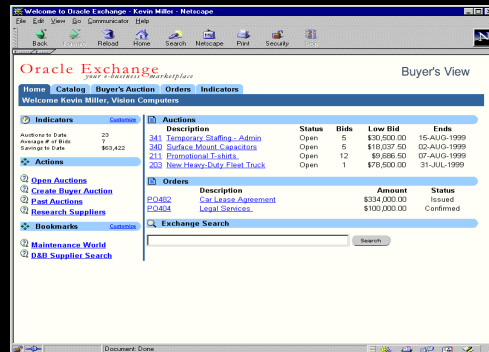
Welcome to Oracle Exchange - Kevin Miller - Netscape

File Edit View Go Communicator Help

Back Forward Reload Home Search Netscape Print Security Stop

Oracle Exchange
your e-business marketplace

Buyer's View

Home Catalog Buyer's Auction Orders Indicators

Welcome Kevin Miller, Vision Computers

Indicators Customize

Auctions to Date 23
Average # of Bids 7
Savings to Date $63,422

Actions

Open Auctions
Create Buyer Auction
Past Auctions
Research Suppliers

Bookmarks Customize

Maintenance World
D&B Supplier Search

Auctions

| | Description | Status | Bids | Low Bid | Ends |
|---|---|---|---|---|---|
| 341 | Temporary Staffing - Admin | Open | 5 | $30,500.00 | 15-AUG-1999 |
| 340 | Surface Mount Capacitors | Open | 5 | $18,037.50 | 02-AUG-1999 |
| 211 | Promotional T-shirts | Open | 12 | $9,686.50 | 07-AUG-1999 |
| 203 | New Heavy-Duty Fleet Truck | Open | 1 | $78,500.00 | 31-JUL-1999 |

Orders

| | Description | Amount | Status |
|---|---|---|---|
| PO482 | Car Lease Agreement | $334,000.00 | Issued |
| PO404 | Legal Services | $100,000.00 | Confirmed |

Exchange Search

Search

Document: Done